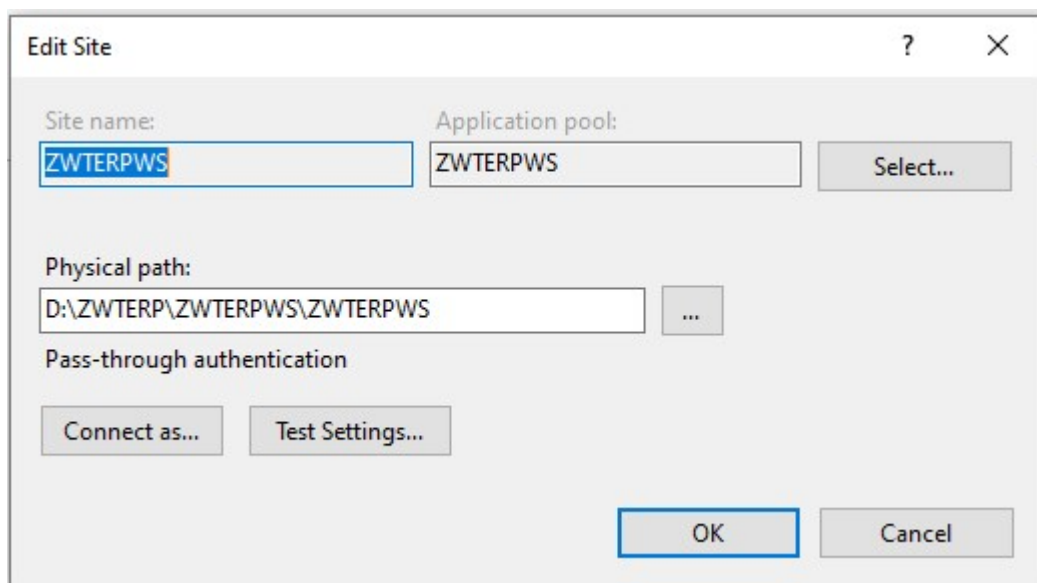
Edit Site

?

X

Site name:

ZWTERPWS

Application pool:

ZWTERPWS

Select...

Physical path:

D:\ZWTERP\ZWTERPWS\ZWTERPWS

...

Pass-through authentication

Connect as...

Test Settings...

OK

Cancel